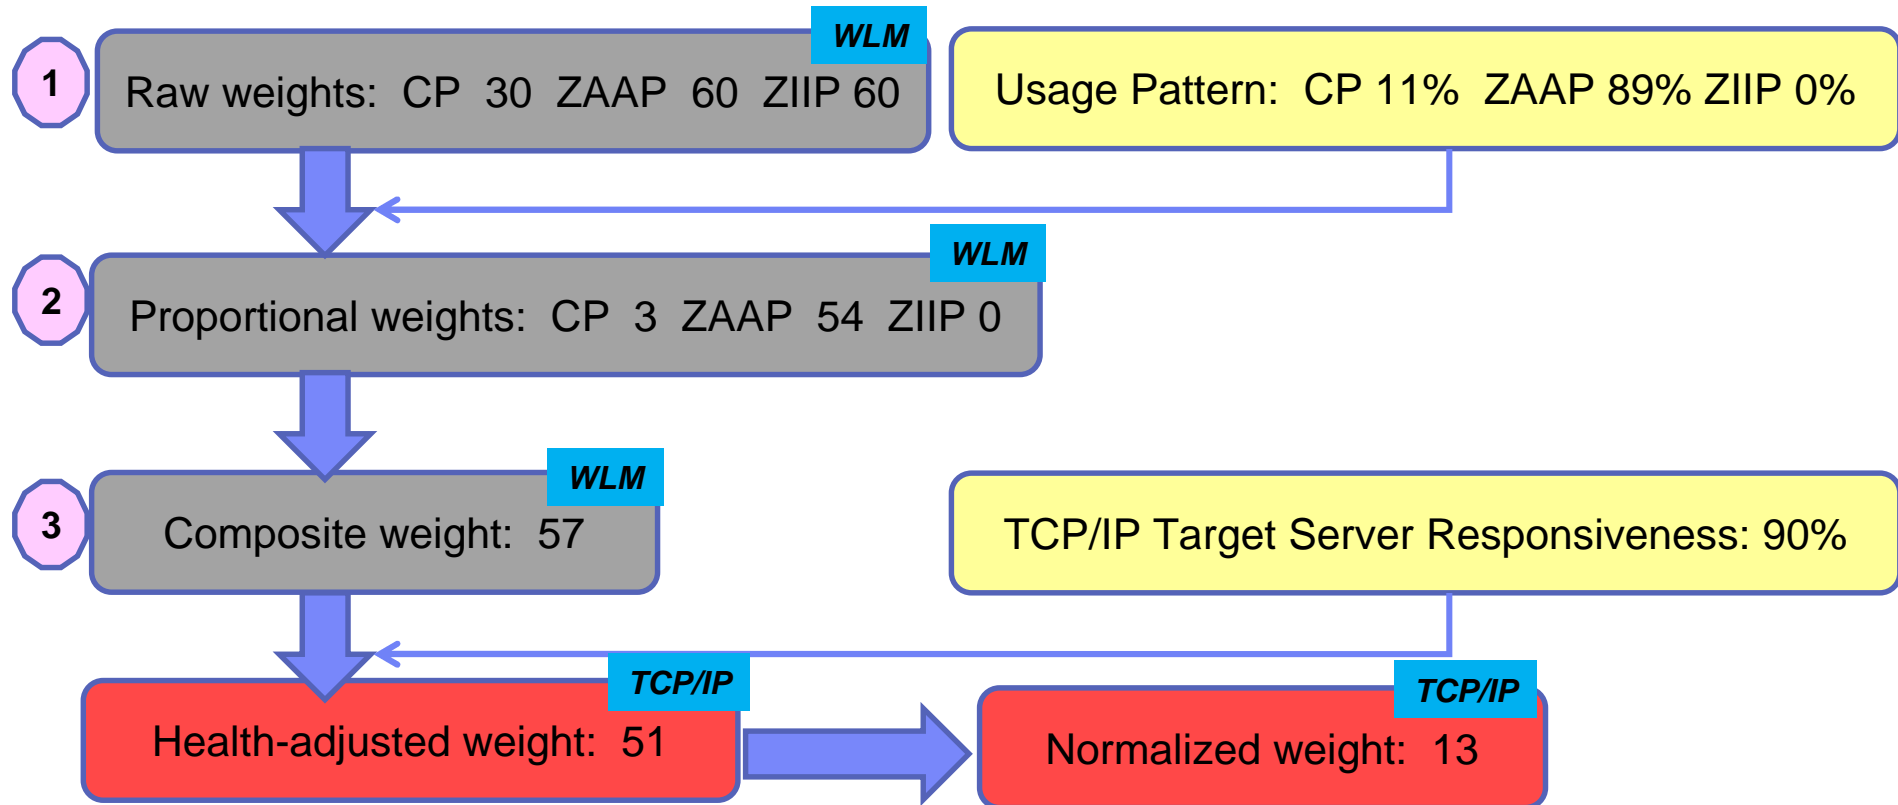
1

WLM

Raw weights: CP 30 ZAAP 60 ZIIP 60

Usage Pattern: CP 11% ZAAP 89% ZIIP 0%

2

WLM

Proportional weights: CP 3 ZAAP 54 ZIIP 0

3

WLM

Composite weight: 57

TCP/IP Target Server Responsiveness: 90%

TCP/IP

Health-adjusted weight: 51

TCP/IP

Normalized weight: 13